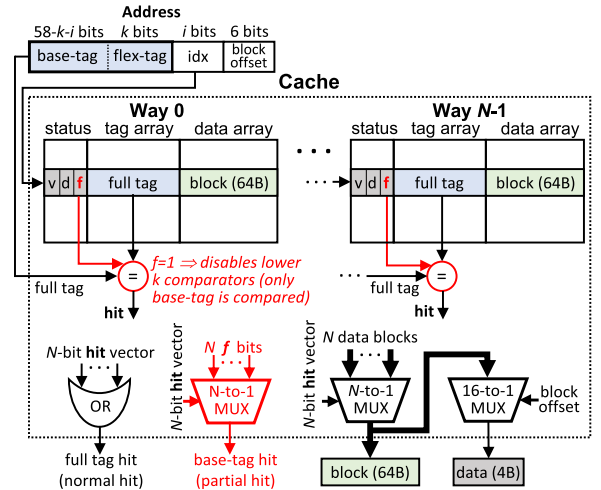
Address

58-$k$-$i$ bits $k$ bits $i$ bits 6 bits

base-tag flex-tag idx block offset

Cache

Way 0

status tag array data array

v d f full tag block (64B)

=

$f$=1 ⇒ disables lower $k$ comparators (only base-tag is compared)

full tag

hit

Way $N$-1

status tag array data array

v d f full tag block (64B)

=

full tag

hit

$N$-bit hit vector

OR

full tag hit (normal hit)

$N$-bit hit vector

$N$ $f$ bits

N-to-1 MUX

base-tag hit (partial hit)

$N$-bit hit vector

$N$ data blocks

$N$-to-1 MUX

16-to-1 MUX

block offset

block (64B)

data (4B)